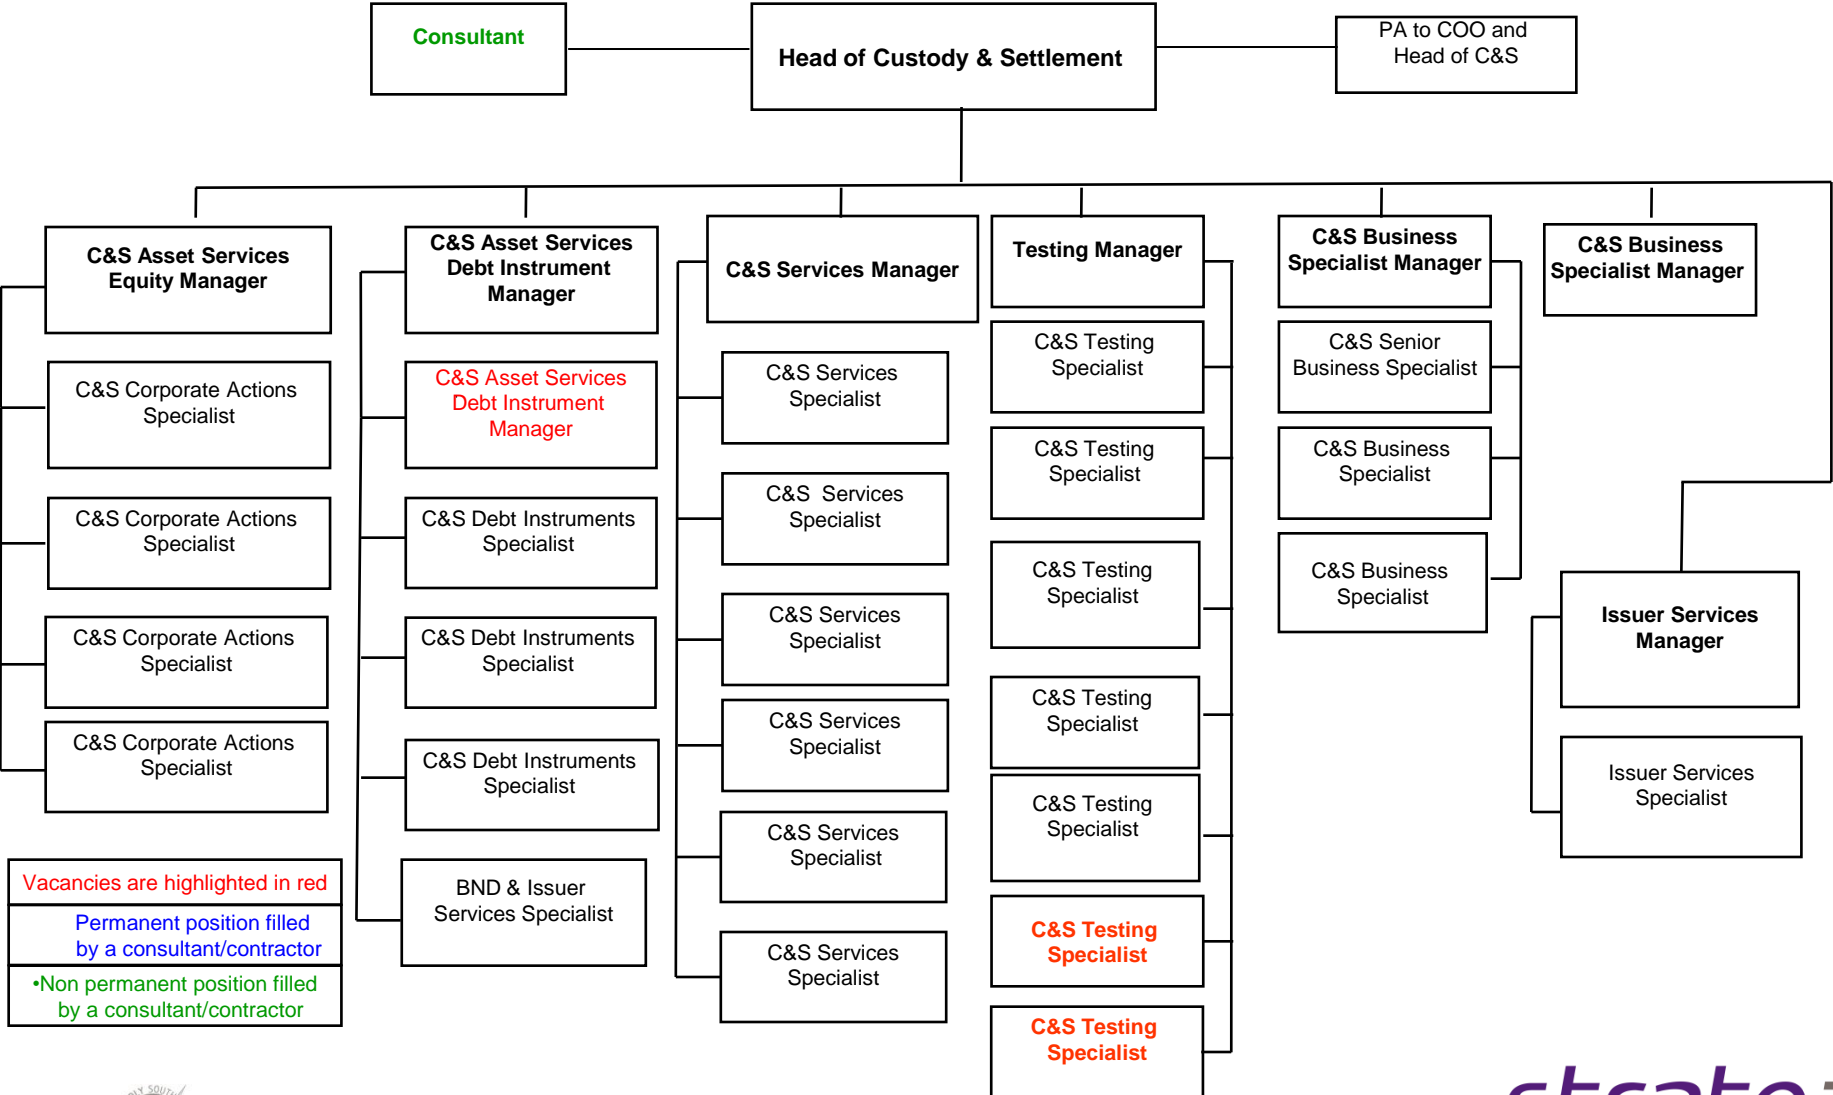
Consultant

Head of Custody & Settlement

PA to COO and Head of C&S

C&S Asset Services Equity Manager

C&S Corporate Actions Specialist

C&S Corporate Actions Specialist

C&S Corporate Actions Specialist

C&S Corporate Actions Specialist

C&S Asset Services Debt Instrument Manager

C&S Asset Services Debt Instrument Manager

C&S Debt Instruments Specialist

C&S Debt Instruments Specialist

C&S Debt Instruments Specialist

BND & Issuer Services Specialist

C&S Services Manager

C&S Services Specialist

C&S Services Specialist

C&S Services Specialist

C&S Services Specialist

C&S Services Specialist

C&S Services Specialist

Testing Manager

C&S Testing Specialist

C&S Testing Specialist

C&S Testing Specialist

C&S Testing Specialist

C&S Testing Specialist

C&S Testing Specialist

C&S Testing Specialist

C&S Business Specialist Manager

C&S Senior Business Specialist

C&S Business Specialist

C&S Business Specialist

C&S Business Specialist Manager

Issuer Services Manager

Issuer Services Specialist

Vacancies are highlighted in red

Permanent position filled by a consultant/contractor

•Non permanent position filled by a consultant/contractor

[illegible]